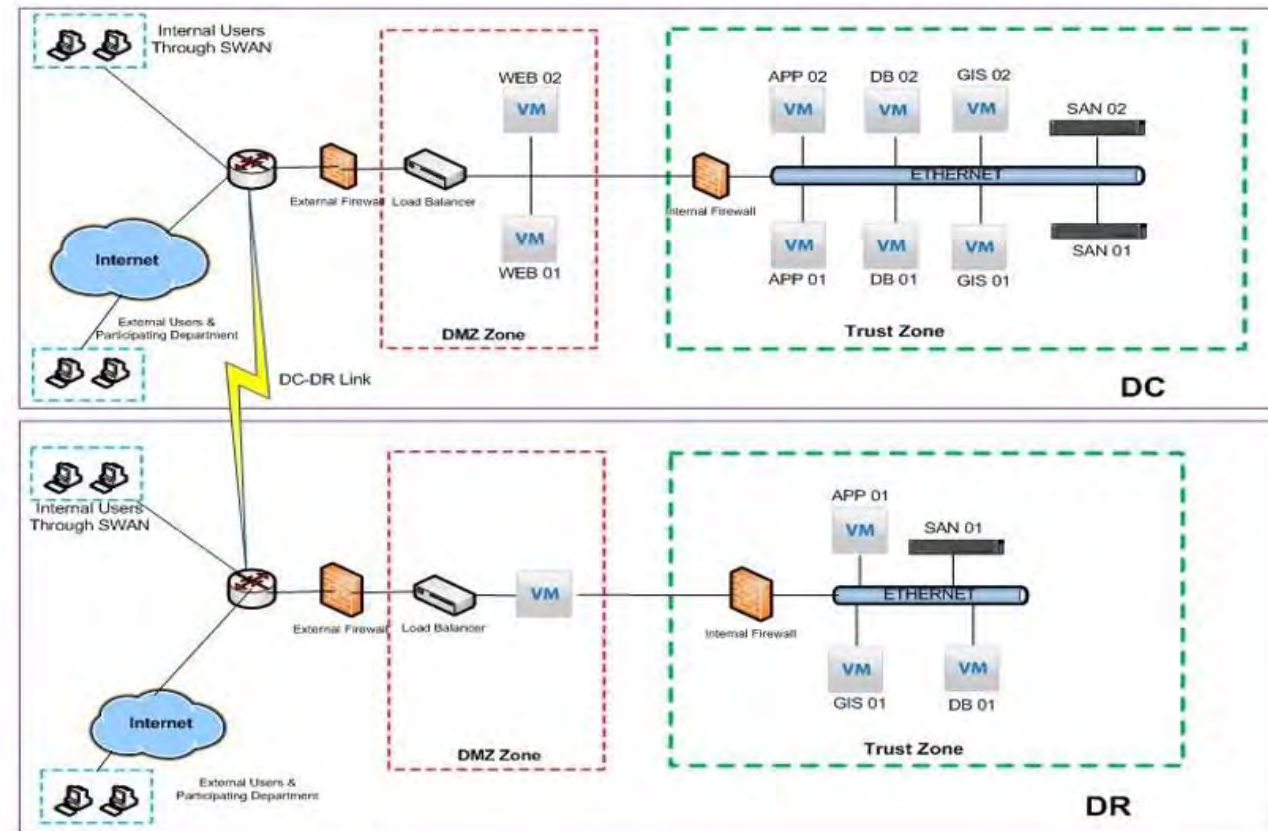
Internal Users Through SWAN

External Firewall

Load Balancer

WEB 02

VM

VM

WEB 01

Internet

External Users & Participating Department

DMZ Zone

Internal Firewall

APP 02

VM

DB 02

VM

GIS 02

VM

SAN 02

ETHERNET

VM

APP 01

VM

DB 01

VM

GIS 01

SAN 01

Trust Zone

DC-DR Link

DC

Internal Users Through SWAN

External Firewall

Load Balancer

VM

Internet

External Users & Participating Department

DMZ Zone

Internal Firewall

APP 01

VM

SAN 01

ETHERNET

VM

GIS 01

VM

DB 01

Trust Zone

DR